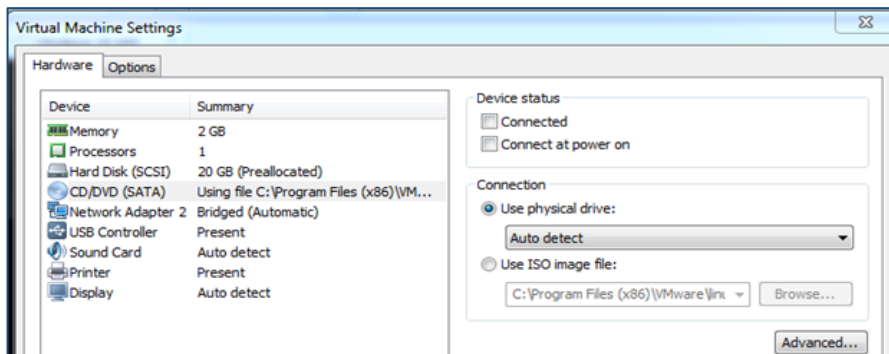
Virtual Machine Settings

Hardware | Options

| Device | Summary |
|---|---|
| Memory | 2 GB |
| Processors | 1 |
| Hard Disk (SCSI) | 20 GB (Preallocated) |
| CD/DVD (SATA) | Using file C:\Program Files (x86)\VM... |
| Network Adapter 2 | Bridged (Automatic) |
| USB Controller | Present |
| Sound Card | Auto detect |
| Printer | Present |
| Display | Auto detect |

Device status
Connected
Connect at power on

Connection
Use physical drive:
Auto detect
Use ISO image file:
C:\Program Files (x86)\VMware\linu
Browse...

Advanced...